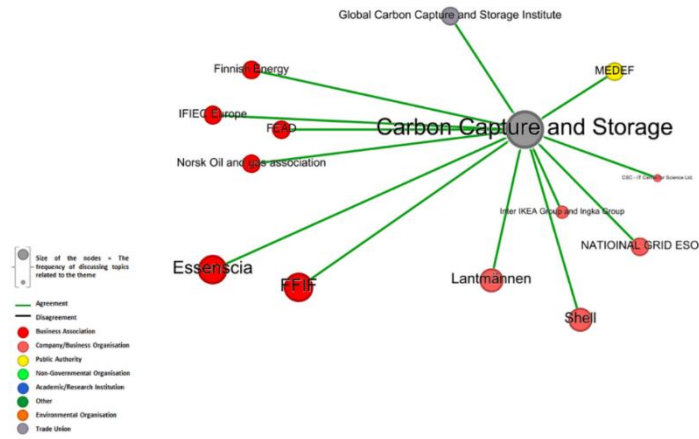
Global Carbon Capture and Storage Institute

Finnish Energy

MEDEF

IFIEC Europe

FEAD

Carbon Capture and Storage

Norsk Oil and gas association

CSC - IT Center for Science Ltd

Inter IKEA Group and Ingka Group

NATIOINAL GRID ESO

Essenscia

FFIF

Lantmannen

Shell

Size of the nodes = The frequency of discussing topics related to the theme

Agreement

Disagreement

Business Association

Company/Business Organisation

Public Authority

Non-Governmental Organisation

Academic/Research Institution

Other

Environmental Organisation

Trade Union